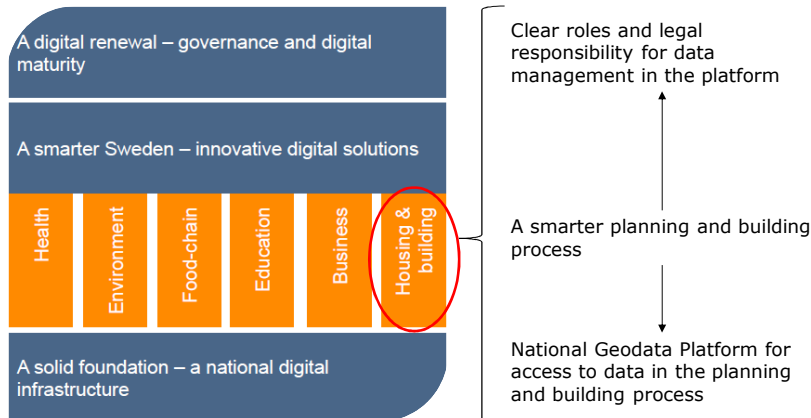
A digital renewal – governance and digital maturity

A smarter Sweden – innovative digital solutions

Health

Environment

Food-chain

Education

Business

Housing & building

A solid foundation – a national digital infrastructure

Clear roles and legal responsibility for data management in the platform

A smarter planning and building process

National Geodata Platform for access to data in the planning and building process